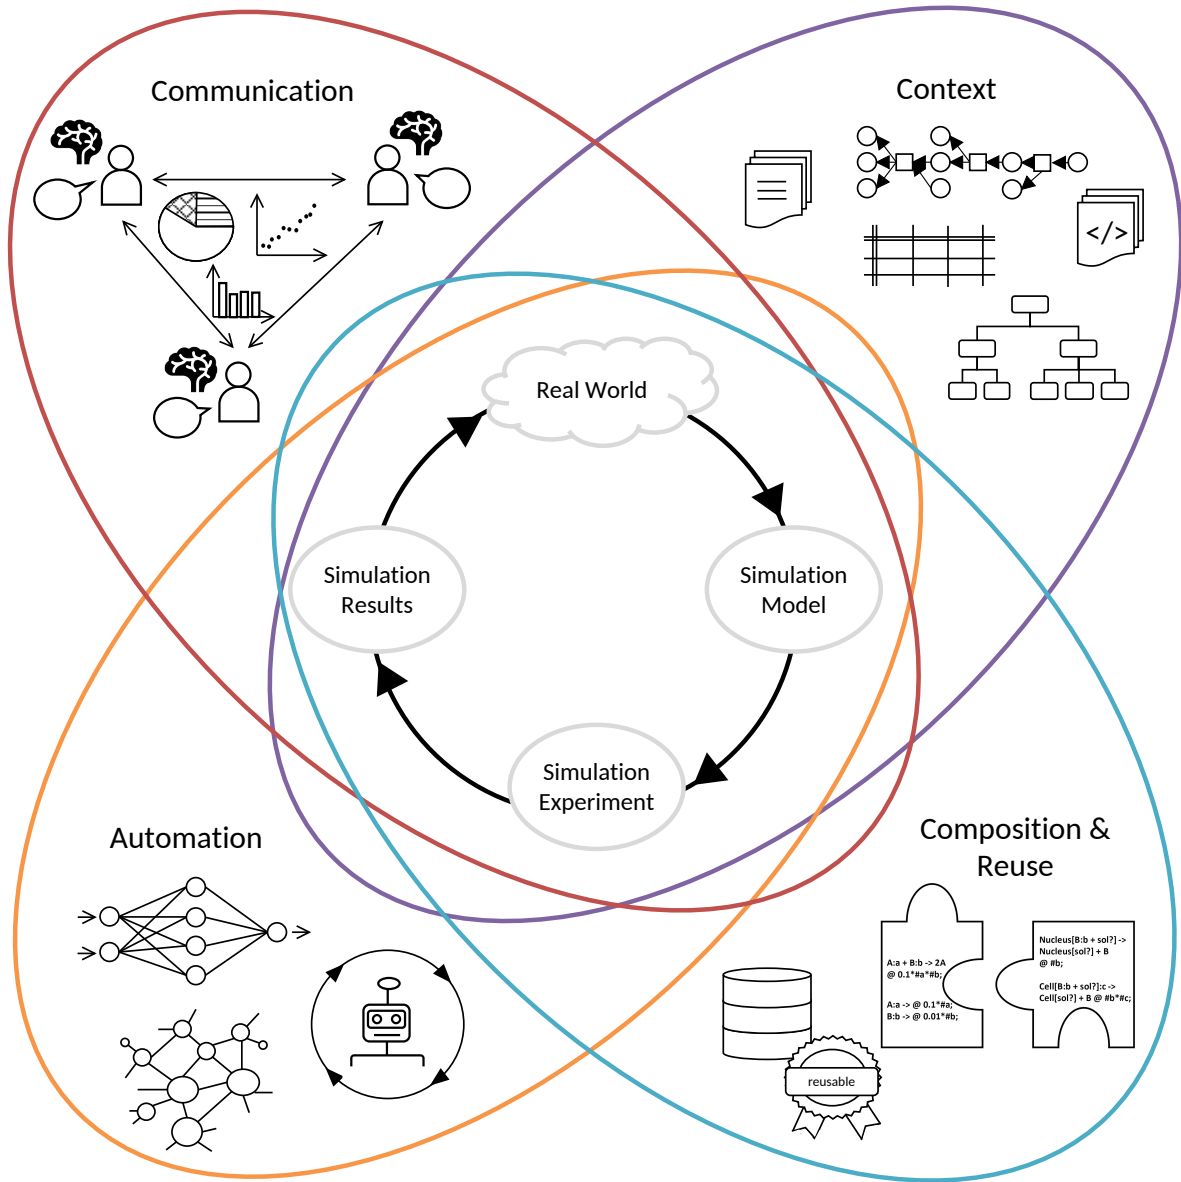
Communication

Context

Real World

Simulation Results

Simulation Model

Simulation Experiment

Automation

Composition & Reuse

A:a + B:b -> 2A
@ 0.1*#a*#b;

A:a -> @ 0.1*#a;
B:b -> @ 0.01*#b;

Nucleus[B:b + sol?] ->
Nucleus[sol?] + B
@ #b;

Cell[B:b + sol?]:c ->
Cell[sol?] + B @ #b*#c;

reusable

</>